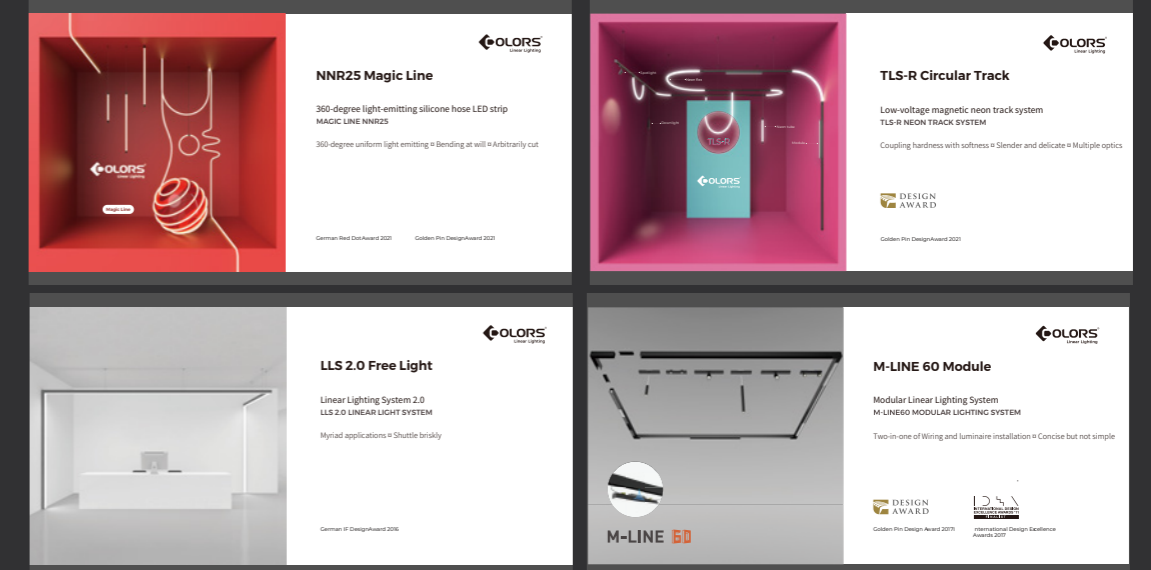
COLORS
Linear Lighting

Magic Line

COLORS
Linear Lighting

NNR25 Magic Line

360-degree light-emitting silicone hose LED strip
MAGIC LINE NNR25

360-degree uniform light emitting ◦ Bending at will ◦ Arbitrarily cut

German Red DotAward 2021 Golden Pin DesignAward 2021

TLS-R

COLORS
Linear Lighting

COLORS
Linear Lighting

TLS-R Circular Track

Low-voltage magnetic neon track system
TLS-R NEON TRACK SYSTEM

Coupling hardness with softness ◦ Slender and delicate ◦ Multiple optics

DESIGN
AWARD

Golden Pin DesignAward 2021

COLORS
Linear Lighting

LLS 2.0 Free Light

Linear Lighting System 2.0
LLS 2.0 LINEAR LIGHT SYSTEM

Myriad applications ◦ Shuttle briskly

German IF DesignAward 2016

M-LINE 60

COLORS
Linear Lighting

M-LINE 60 Module

Modular Linear Lighting System
M-LINE60 MODULAR LIGHTING SYSTEM

Two-in-one of Wiring and luminaire installation ◦ Concise but not simple

DESIGN
AWARD

IDEA
INTERNATIONAL DESIGN EXCELLENCE AWARDS

Golden Pin Design Award 2017 International Design Excellence Awards 2017